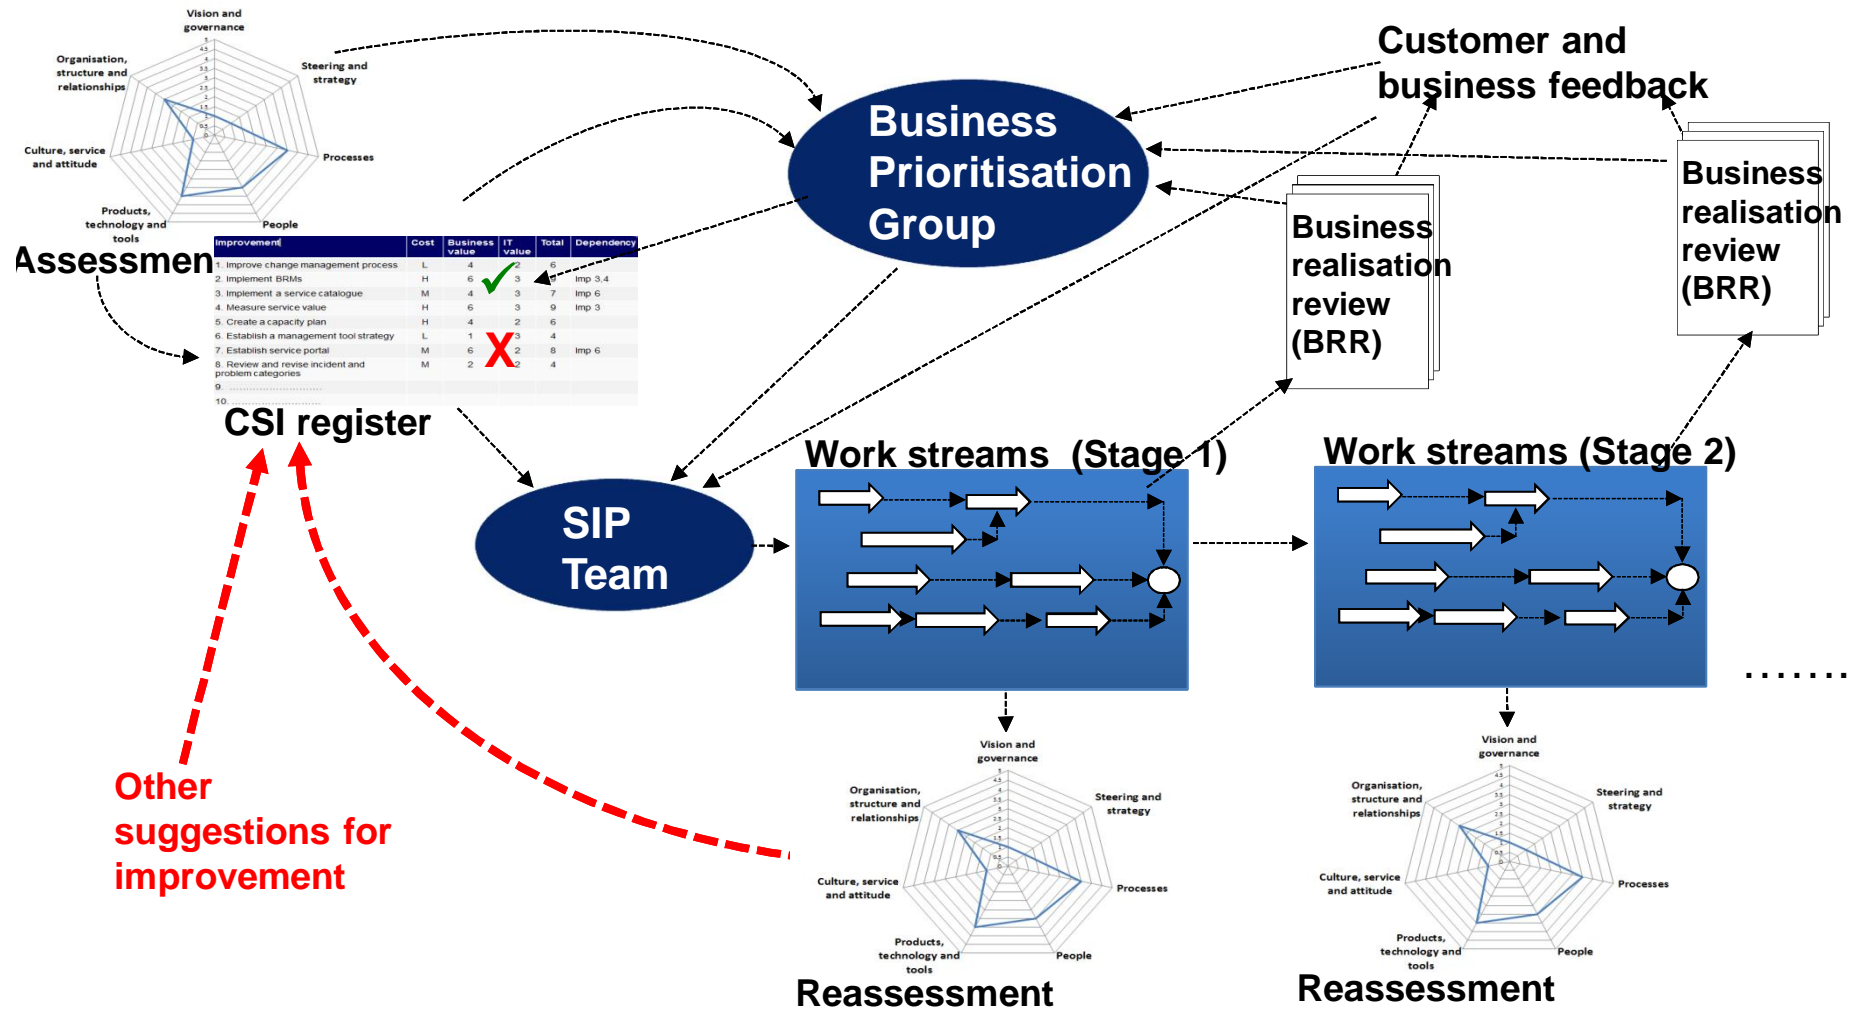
Vision and governance

Organisation, structure and relationships

Steering and strategy

Culture, service and attitude

Processes

Products, technology and tools

People

Assessmen

Customer and business feedback

Business Prioritisation Group

| Improvement | Cost | Business value | IT value | Total | Dependency |
|---|---|---|---|---|---|
| 1. Improve change management process | L | 4 | 2 | 6 | |
| 2. Implement BRMs | H | 6 | 3 | 9 | Imp 3,4 |
| 3. Implement a service catalogue | M | 4 | 3 | 7 | Imp 6 |
| 4. Measure service value | H | 6 | 3 | 9 | Imp 3 |
| 5. Create a capacity plan | H | 4 | 2 | 6 | |
| 6. Establish a management tool strategy | L | 1 | 3 | 4 | |
| 7. Establish service portal | M | 6 | 2 | 8 | Imp 6 |
| 8. Review and revise incident and problem categories | M | 2 | 2 | 4 | |
| 9. .............................. | | | | | |
| 10. .............................. | | | | | |

CSI register

Business realisation review (BRR)

Business realisation review (BRR)

SIP Team

Work streams (Stage 1)

Work streams (Stage 2)

.......

Other suggestions for improvement

Vision and governance

Organisation, structure and relationships

Steering and strategy

Culture, service and attitude

Processes

Products, technology and tools

People

Reassessment

Vision and governance

Organisation, structure and relationships

Steering and strategy

Culture, service and attitude

Processes

Products, technology and tools

People

Reassessment